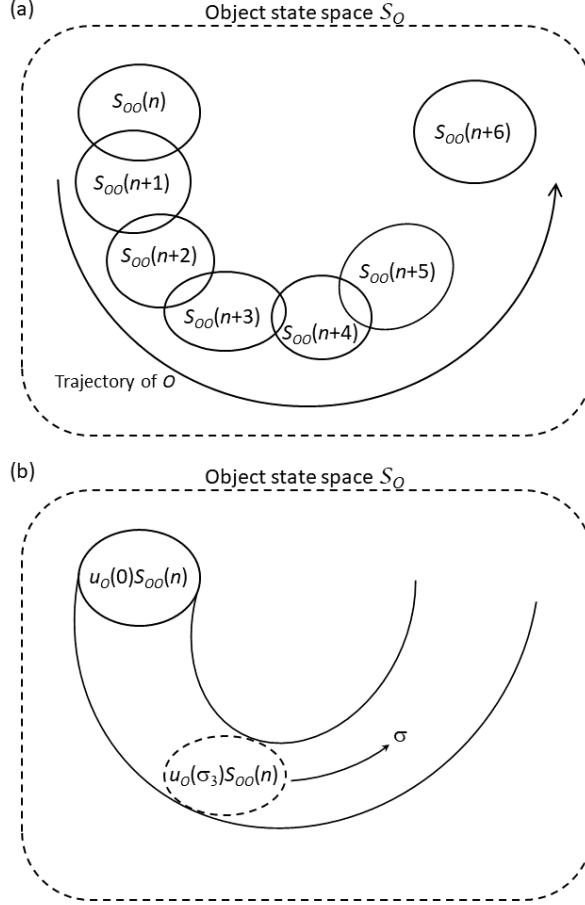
(a)

Object state space $S_O$

$S_{OO}(n)$

$S_{OO}(n+6)$

$S_{OO}(n+1)$

$S_{OO}(n+2)$

$S_{OO}(n+5)$

$S_{OO}(n+3)$

$S_{OO}(n+4)$

Trajectory of $O$

(b)

Object state space $S_O$

$u_O(0)S_{OO}(n)$

$\sigma$

$u_O(\sigma_3)S_{OO}(n)$